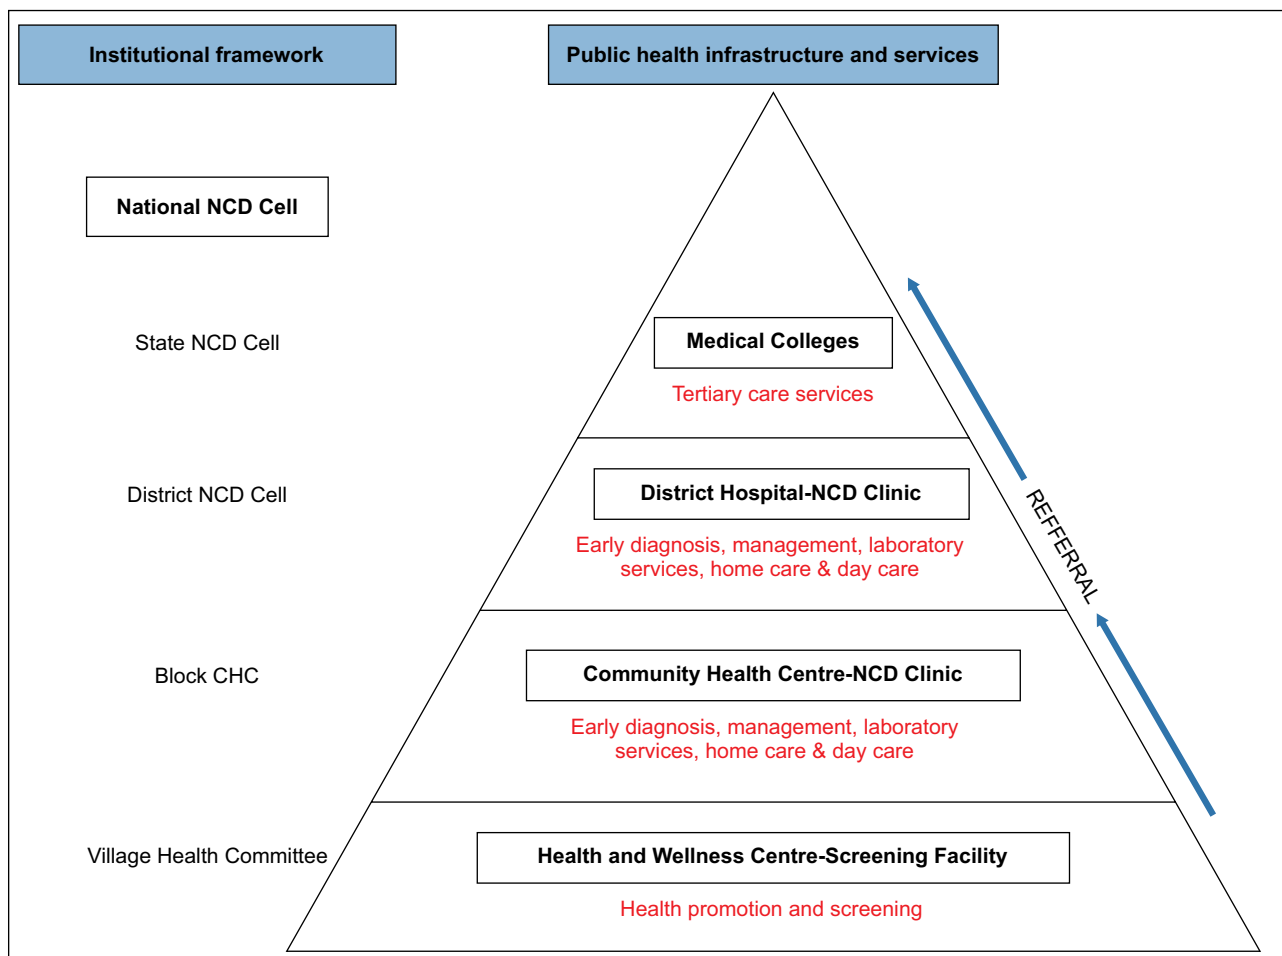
Institutional framework

Public health infrastructure and services

National NCD Cell

State NCD Cell

Medical Colleges

Tertiary care services

District NCD Cell

District Hospital-NCD Clinic

Early diagnosis, management, laboratory services, home care & day care

REFFERRAL

Block CHC

Community Health Centre-NCD Clinic

Early diagnosis, management, laboratory services, home care & day care

Village Health Committee

Health and Wellness Centre-Screening Facility

Health promotion and screening